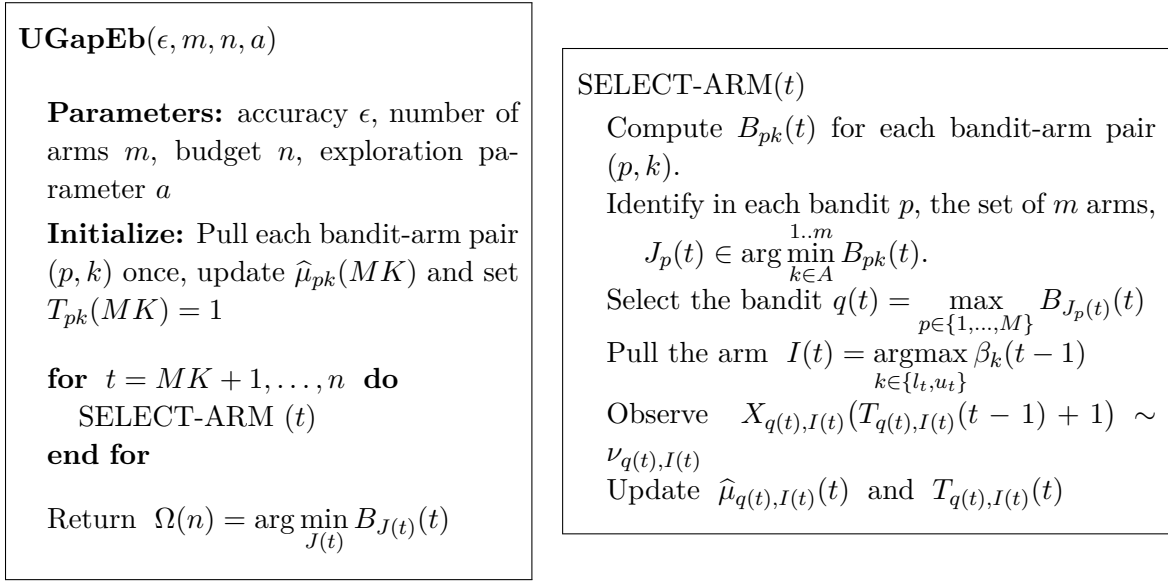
**UGapEb**$(\epsilon, m, n, a)$

**Parameters:** accuracy $\epsilon$, number of arms $m$, budget $n$, exploration parameter $a$

**Initialize:** Pull each bandit-arm pair $(p, k)$ once, update $\widehat{\mu}_{pk}(MK)$ and set $T_{pk}(MK) = 1$

**for** $t = MK + 1, \ldots, n$ **do**
SELECT-ARM $(t)$
**end for**

Return $\Omega(n) = \arg\min_{J(t)} B_{J(t)}(t)$

SELECT-ARM$(t)$
Compute $B_{pk}(t)$ for each bandit-arm pair $(p, k)$.
Identify in each bandit $p$, the set of $m$ arms, $J_p(t) \in \arg\min_{k \in A}^{1..m} B_{pk}(t)$.
Select the bandit $q(t) = \max_{p \in \{1,\ldots,M\}} B_{J_p(t)}(t)$
Pull the arm $I(t) = \operatorname{argmax}_{k \in \{l_t, u_t\}} \beta_k(t-1)$
Observe $X_{q(t),I(t)}(T_{q(t),I(t)}(t-1)+1) \sim \nu_{q(t),I(t)}$
Update $\widehat{\mu}_{q(t),I(t)}(t)$ and $T_{q(t),I(t)}(t)$